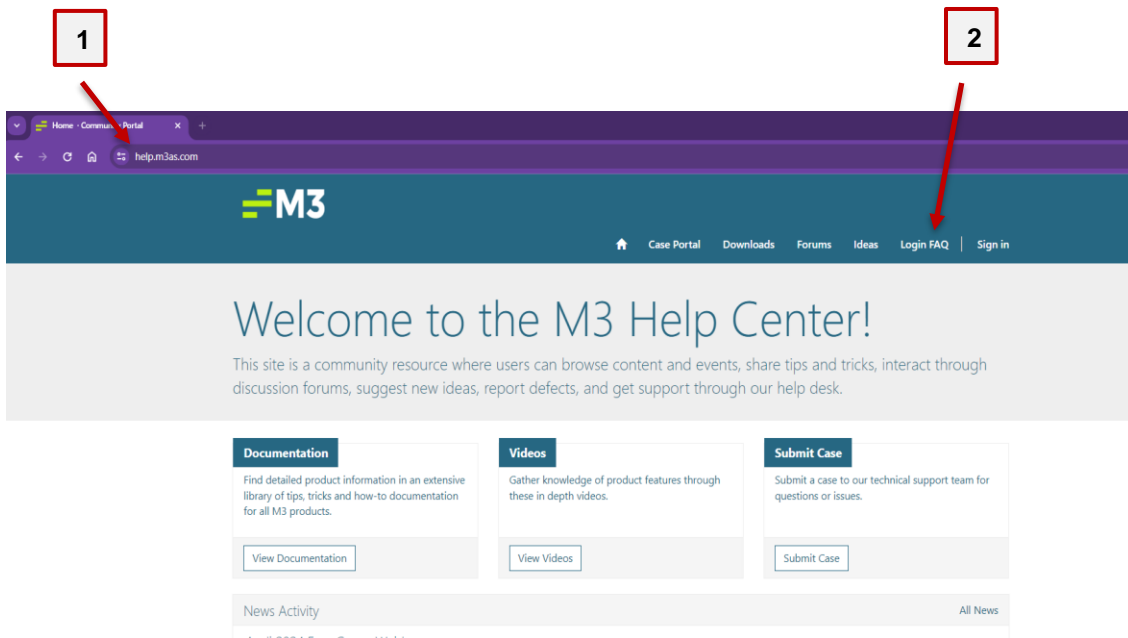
1

2

Home · Community Portal ×

help.m3as.com

M3

Case Portal Downloads Forums Ideas Login FAQ Sign in

Welcome to the M3 Help Center!

This site is a community resource where users can browse content and events, share tips and tricks, interact through discussion forums, suggest new ideas, report defects, and get support through our help desk.

Documentation

Find detailed product information in an extensive library of tips, tricks and how-to documentation for all M3 products.

View Documentation

Videos

Gather knowledge of product features through these in depth videos.

View Videos

Submit Case

Submit a case to our technical support team for questions or issues.

Submit Case

News Activity

All News

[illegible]